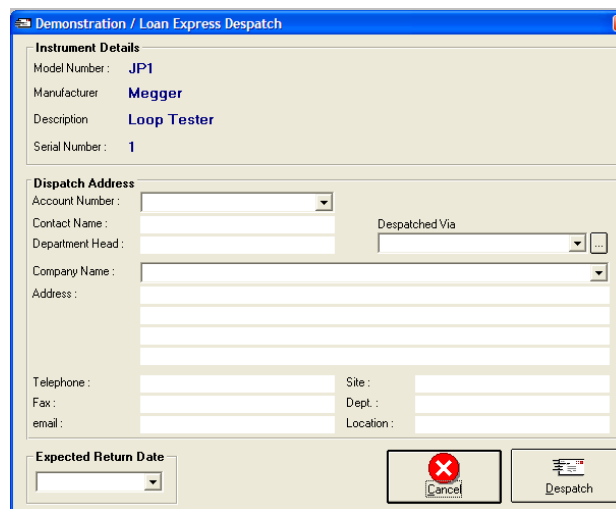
Demonstration / Loan Express Despatch

Instrument Details

Model Number : JP1

Manufacturer Megger

Description Loop Tester

Serial Number : 1

Dispatch Address

Account Number :

Contact Name :

Department Head :

Despatched Via

Company Name :

Address :

Telephone :

Fax :

email :

Site :

Dept. :

Location :

Expected Return Date

Cancel

Despatch